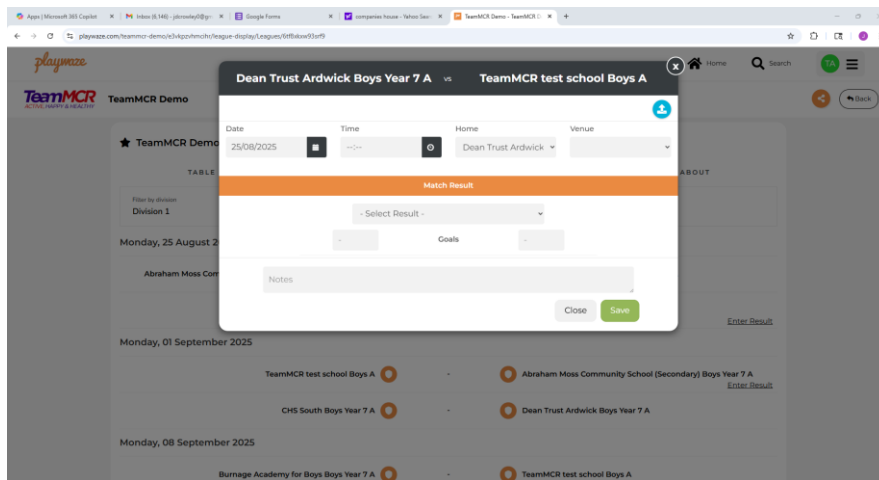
Apps | Microsoft 365 Copilot × | Inbox (6,146) - jdcrowley0@g × | Google Forms × | companies house - Yahoo Sear × | TeamMCR Demo - TeamMCR D × | +

playwaze.com/teammcr-demo/e3vkpzvhmohr/league-display/Leagues/6tfbdow93orf9

playwaze

Home Search TA

TeamMCR ACTIVE, HAPPY & HEALTHY TeamMCR Demo

Back

TeamMCR Demo

TABLE ABOUT

Filter by division
Division 1

Monday, 25 August 2

Abraham Moss Com

Enter Result

Monday, 01 September 2025

TeamMCR test school Boys A - Abraham Moss Community School (Secondary) Boys Year 7 A

Enter Result

CHS South Boys Year 7 A - Dean Trust Ardwick Boys Year 7 A

Monday, 08 September 2025

Burnage Academy for Boys Boys Year 7 A - TeamMCR test school Boys A

Dean Trust Ardwick Boys Year 7 A vs TeamMCR test school Boys A

Date
25/08/2025

Time
--:--

Home
Dean Trust Ardwick

Venue

Match Result

- Select Result -

- Goals -

Notes

Close Save